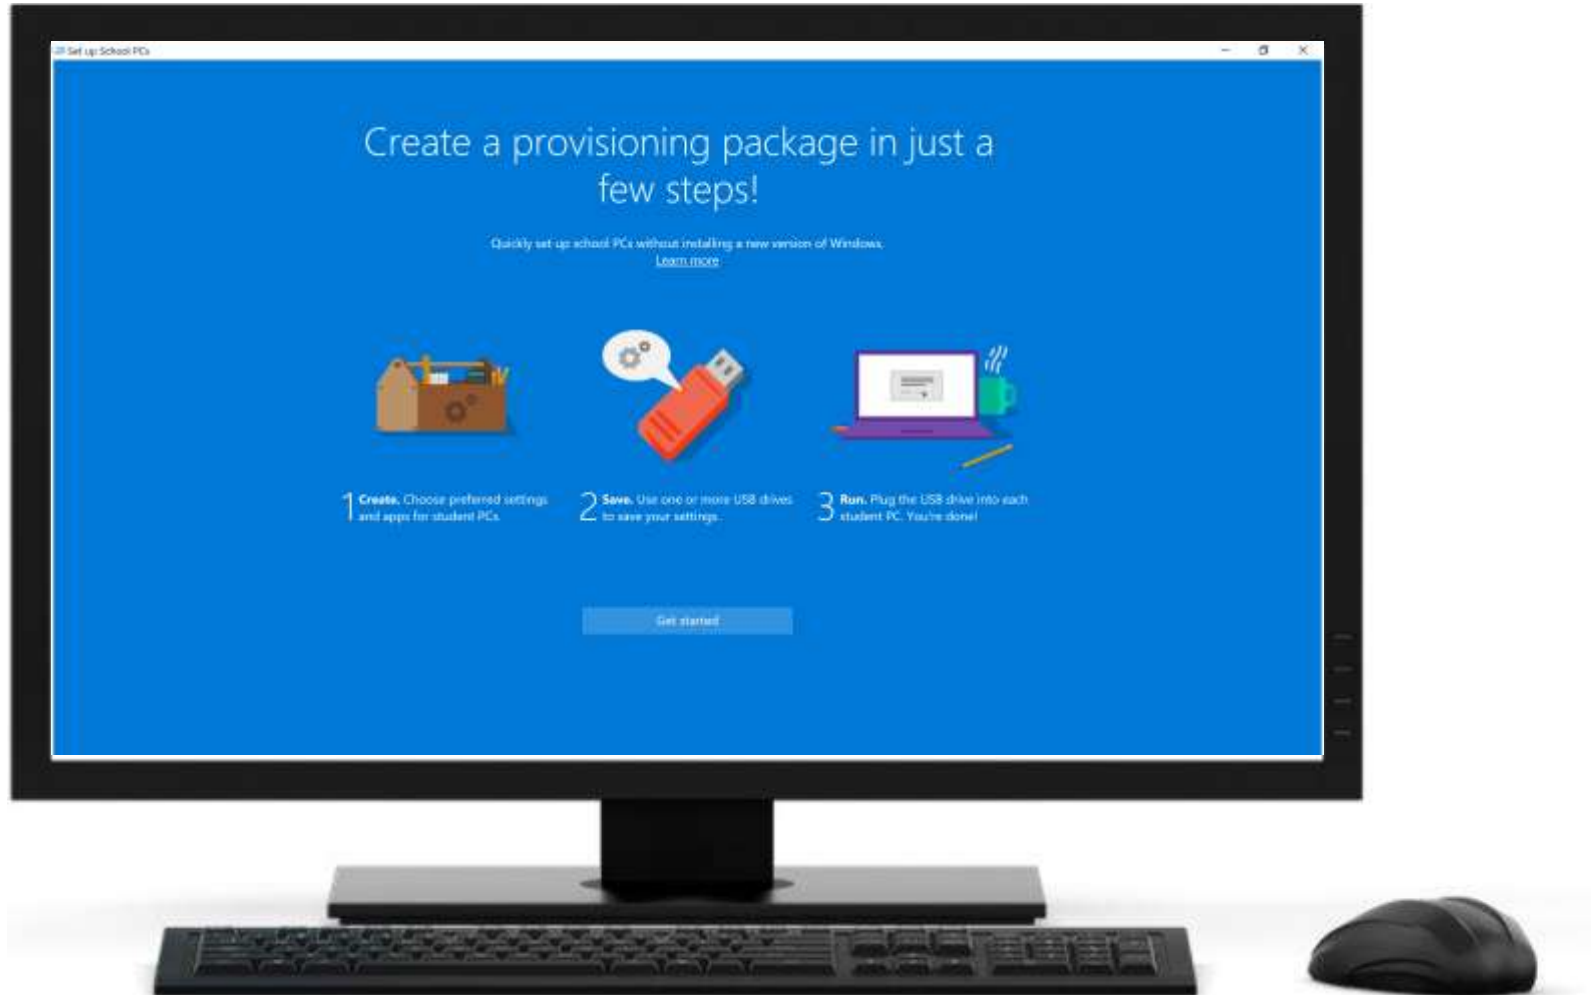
Set up School PCs

Create a provisioning package in just a few steps!

Quickly set up school PCs without installing a new version of Windows.
Learn more

1 Create. Choose preferred settings and apps for student PCs.

2 Save. Use one or more USB drives to save your settings.

3 Run. Plug the USB drive into each student PC. You're done!

Get started